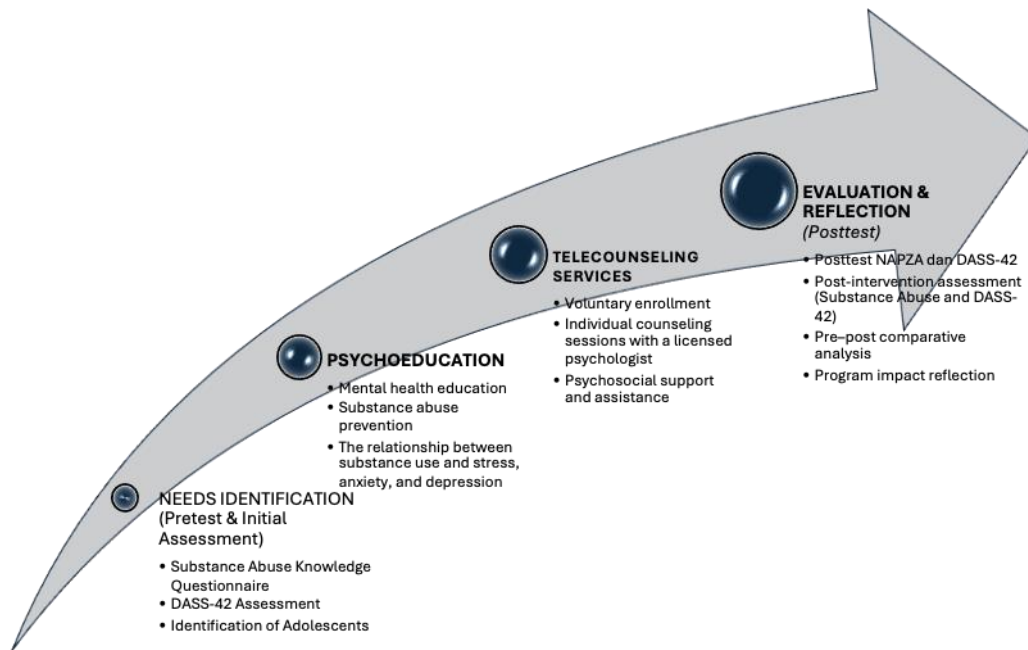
NEEDS IDENTIFICATION (Pretest & Initial Assessment)

- Substance Abuse Knowledge Questionnaire
- DASS-42 Assessment
- Identification of Adolescents

PSYCHOEDUCATION

- Mental health education
- Substance abuse prevention
- The relationship between substance use and stress, anxiety, and depression

TELECOUNSELING SERVICES

- Voluntary enrollment
- Individual counseling sessions with a licensed psychologist
- Psychosocial support and assistance

EVALUATION & REFLECTION
*(Posttest)*

- Posttest NAPZA dan DASS-42
- Post-intervention assessment (Substance Abuse and DASS-42)
- Pre–post comparative analysis
- Program impact reflection